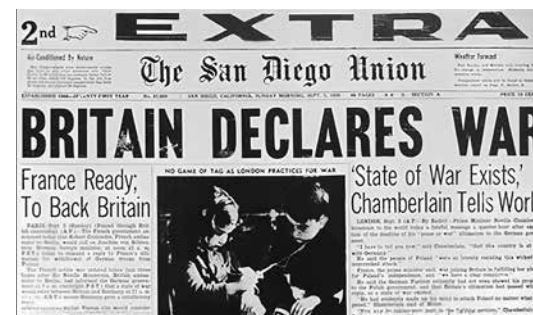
2nd EXTRA

Air-Conditioned By Nature

The San Diego Union

Weather Forecast

ESTABLISHED 1868—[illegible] YEAR | No. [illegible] | SAN DIEGO, CALIFORNIA, SUNDAY MORNING, SEPT. 3, 1939 | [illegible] PAGES | SECTION A | PRICE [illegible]

BRITAIN DECLARES WAR

France Ready; To Back Britain

NO GAME OF TAG AS LONDON PRACTICES FOR WAR

'State of War Exists,' Chamberlain Tells Worl

LONDON, Sept. 3 (A.P.)—By Radio—Prime Minister Neville Chamberlain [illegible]

PARIS, Sept. 3 (Sunday) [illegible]

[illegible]